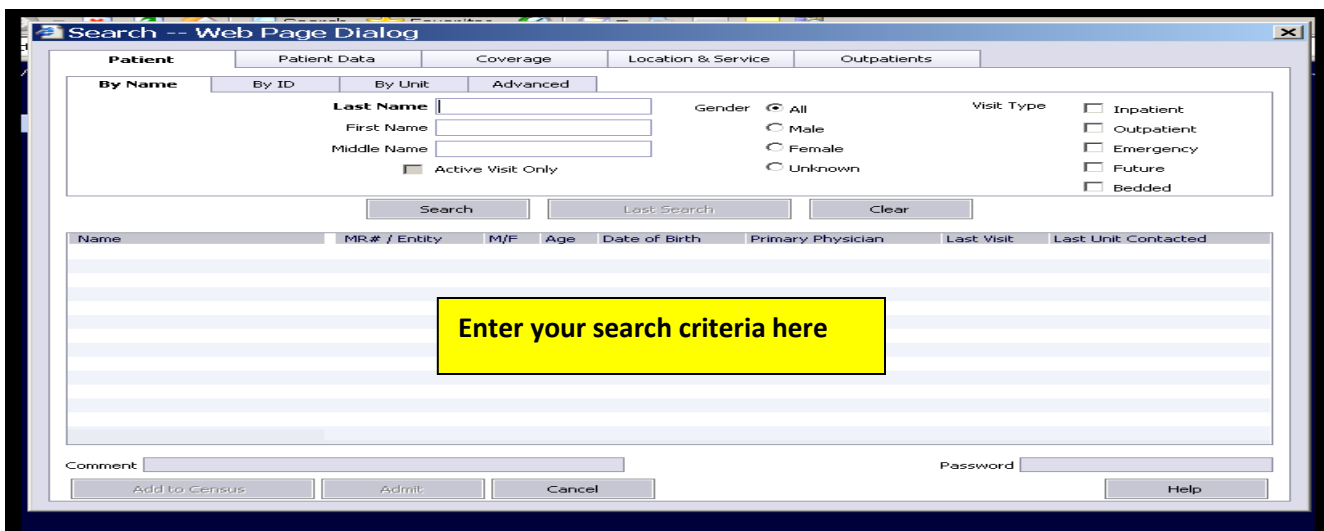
Search -- Web Page Dialog

Patient | Patient Data | Coverage | Location & Service | Outpatients

By Name | By ID | By Unit | Advanced

Last Name
First Name
Middle Name
Active Visit Only

Gender
All
Male
Female
Unknown

Visit Type
Inpatient
Outpatient
Emergency
Future
Bedded

Search | Last Search | Clear

| Name | MR# / Entity | M/F | Age | Date of Birth | Primary Physician | Last Visit | Last Unit Contacted |
|---|---|---|---|---|---|---|---|

Enter your search criteria here

Comment
Password

Add to Census | Admit | Cancel | Help